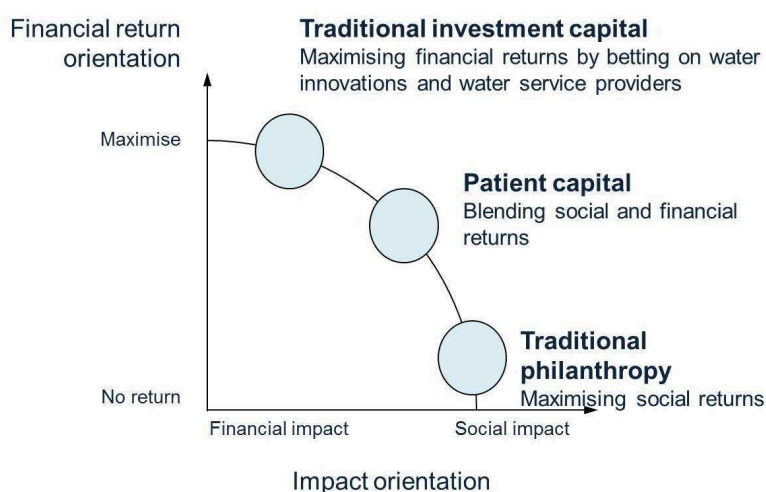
Financial return orientation

Traditional investment capital
Maximising financial returns by betting on water innovations and water service providers

Maximise

Patient capital
Blending social and financial returns

Traditional philanthropy
Maximising social returns

No return

Financial impact

Social impact

Impact orientation